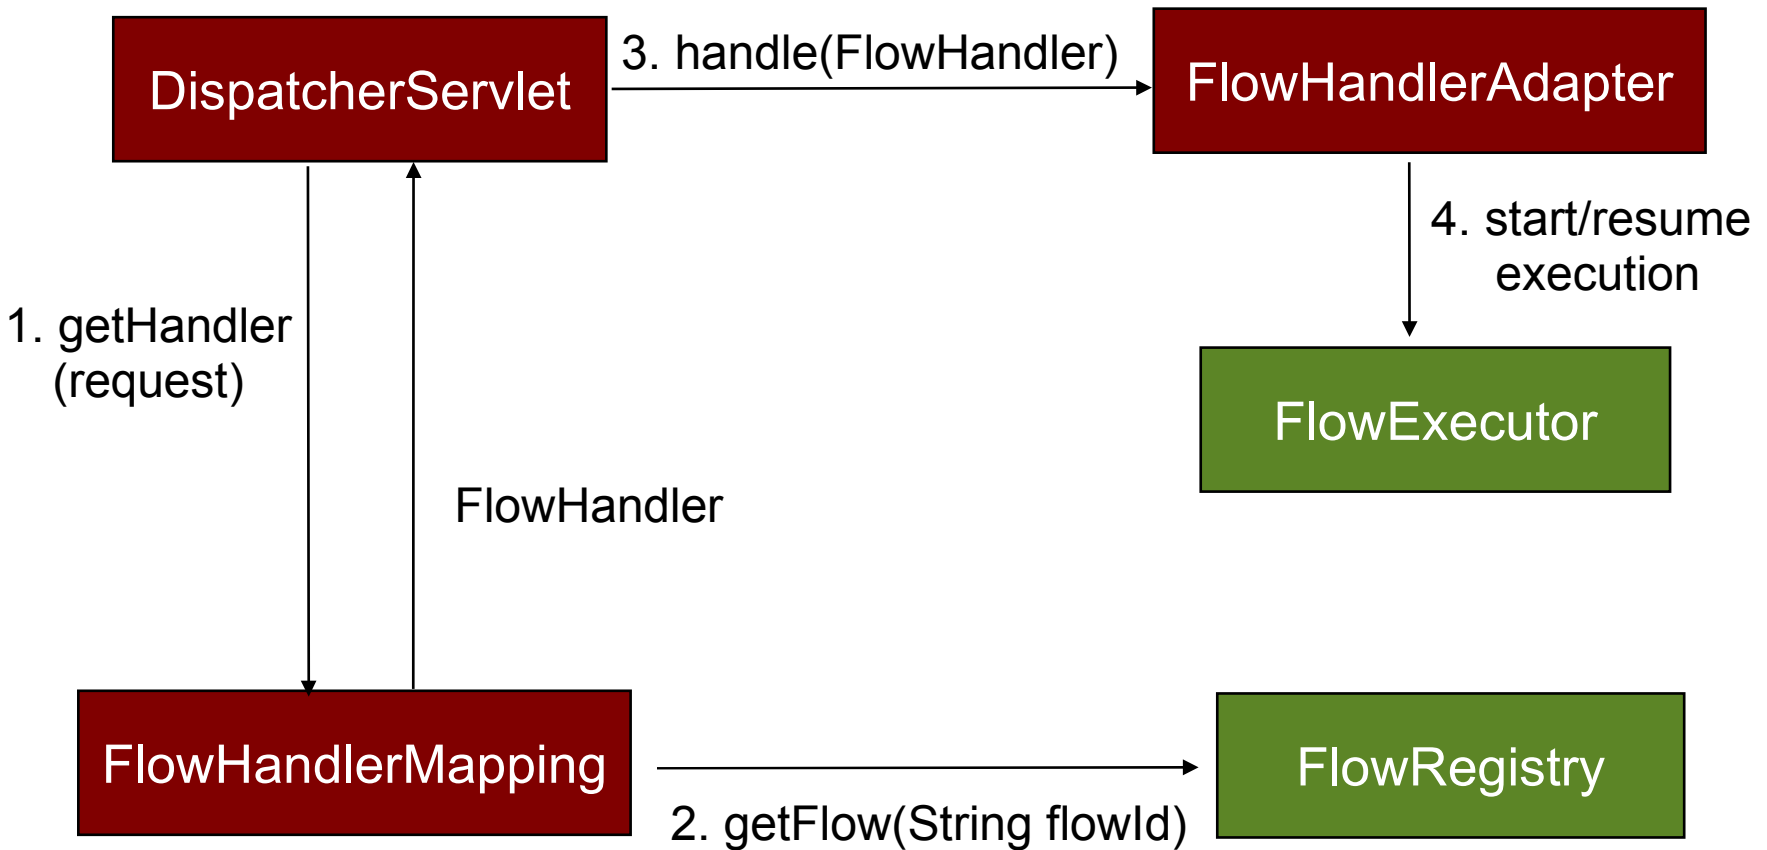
DispatcherServlet

3. handle(FlowHandler)

FlowHandlerAdapter

4. start/resume execution

1. getHandler (request)

FlowExecutor

FlowHandler

FlowHandlerMapping

FlowRegistry

2. getFlow(String flowId)